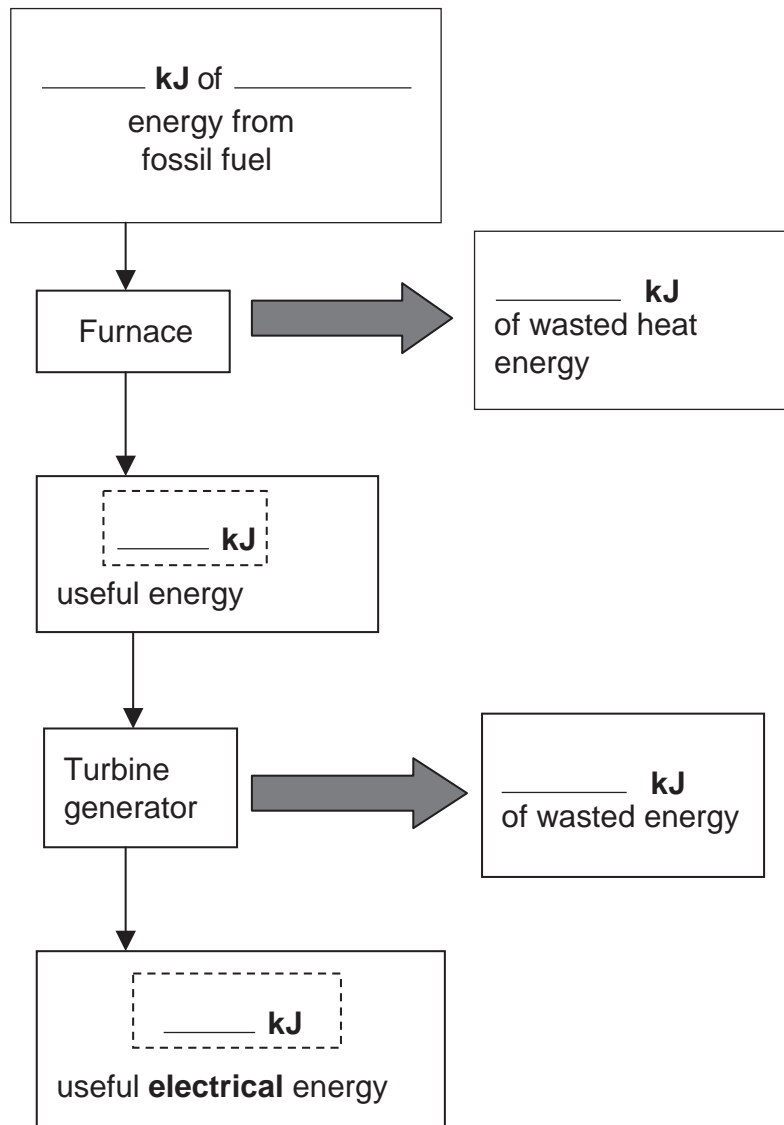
______ **kJ** of __________ energy from fossil fuel

Furnace

_______ **kJ** of wasted heat energy

______ **kJ** useful energy

Turbine generator

_______ **kJ** of wasted energy

______ **kJ**

useful **electrical** energy